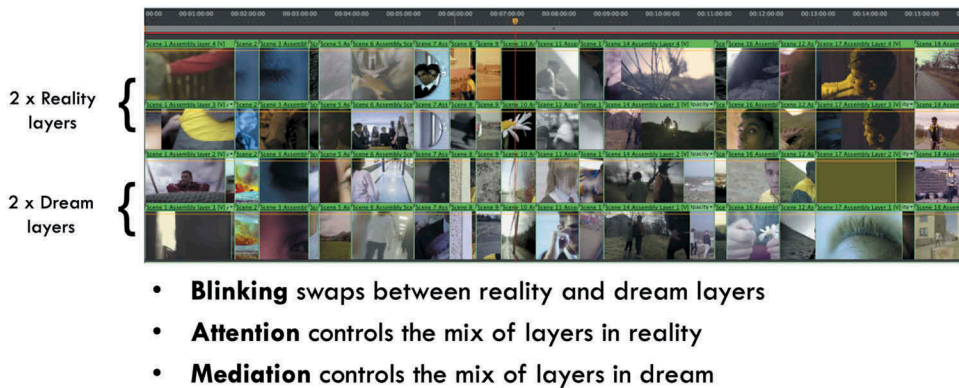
00:00 00:01:00:00 00:02:00:00 00:03:00:00 00:04:00:00 00:05:00:00 00:06:00:00 00:07:00:00 00:08:00:00 00:09:00:00 00:10:00:00 00:11:00:00 00:12:00:00 00:13:00:00 00:14:00:00 00:15:00:00

Scene 1 Assembly layer 4 [V] Scene 2 Scene 3 Assembl Scene 5 As Scene 6 Assembly Sce Scene 7 Ass Scene 8 Scene 9 Scene 10 A Scene 11 Asse Scene 1 Scene 14 Assembly layer 4 [V] Scene 16 Assembl Scene 12 As Scene 17 Assembly Layer 4 [V] Scene 18 Assem

Scene 1 Assembly layer 3 [V] Scene 2 Scene 3 Assembl Scene 5 As Scene 6 Assembly Sce Scene 7 Ass Scene 8 Scene 9 Scene 10 A Scene 11 Asse Scene 1 Scene 14 Assembly layer 3 [V] Opacity Scene 16 Assembl Scene 12 As Scene 17 Assembly Layer 3 [V] Scene 18 Assem

Scene 1 Assembly layer 2 [V] Scene 2 Scene 3 Assembl Scene 5 As Scene 6 Assembly Sce Scene 7 Ass Scene 8 Scene 9 Scene 10 A Scene 11 Asse Scene 1 Scene 14 Assembly layer 2 [V] Opacity Scene 16 Assembl Scene 12 As Scene 17 Assembly Layer 2 [V] Scene 18 Assem

Scene 1 Assembly layer 1 [V] Scene 2 Scene 3 Assembl Scene 5 As Scene 6 Assembly Sce Scene 7 Ass Scene 8 Scene 9 Scene 10 A Scene 11 Asse Scene 1 Scene 14 Assembly layer 1 [V] Opacity Scene 16 Assembl Scene 12 As Scene 17 Assembly Layer 1 [V] Scene 18 Assem

2 x Reality layers

2 x Dream layers

• **Blinking** swaps between reality and dream layers
• **Attention** controls the mix of layers in reality
• **Mediation** controls the mix of layers in dream